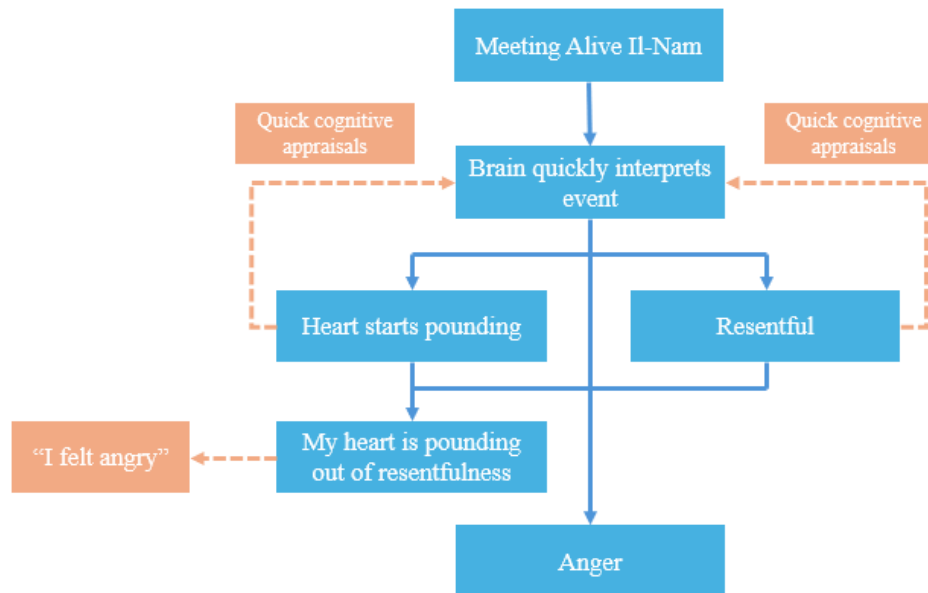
Meeting Alive Il-Nam

Quick cognitive appraisals

Brain quickly interprets event

Quick cognitive appraisals

Heart starts pounding

Resentful

“I felt angry”

My heart is pounding out of resentfulness

Anger